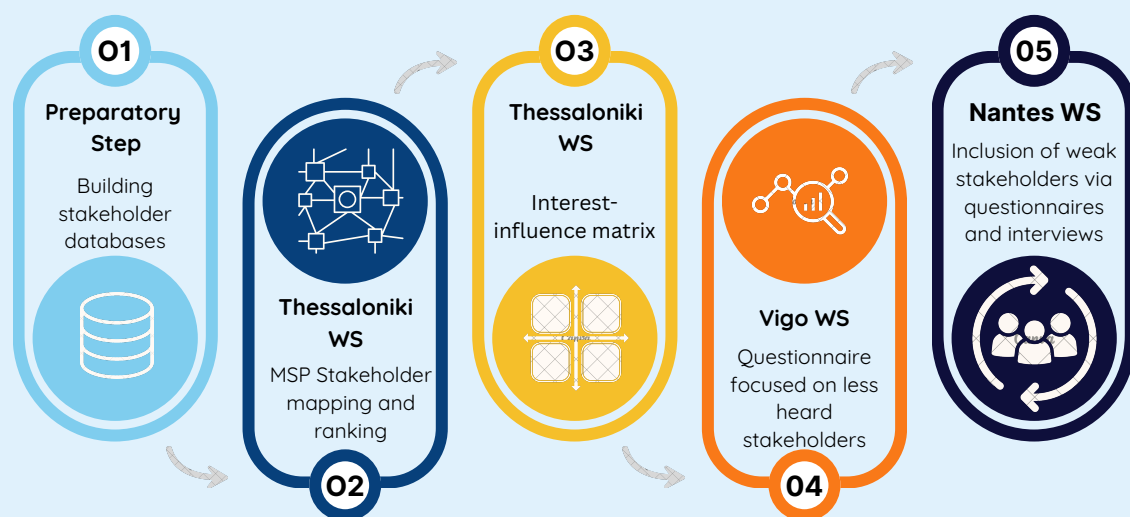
01

Preparatory Step

Building stakeholder databases

Thessaloniki WS

MSP Stakeholder mapping and ranking

02

03

Thessaloniki WS

Interest-influence matrix

Vigo WS

Questionnaire focused on less heard stakeholders

04

05

Nantes WS

Inclusion of weak stakeholders via questionnaires and interviews